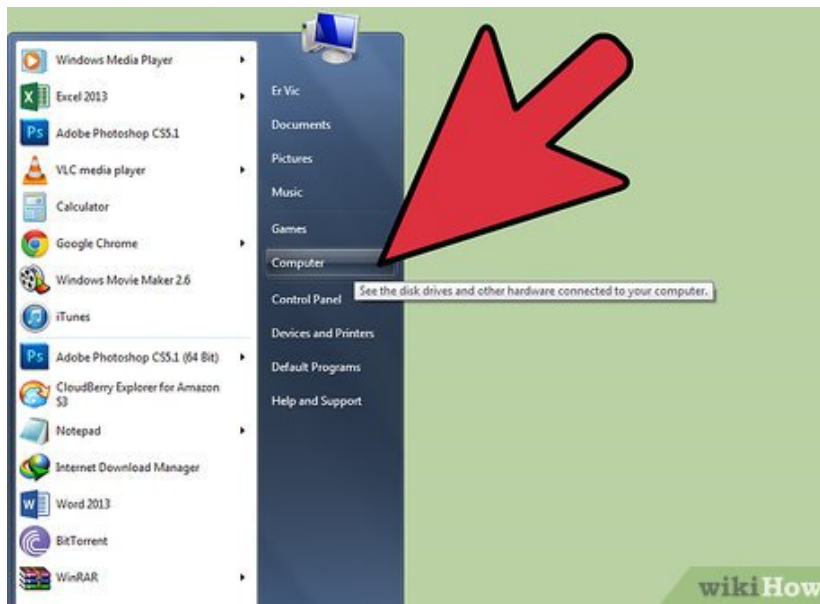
Windows Media Player
Excel 2013
Adobe Photoshop CS5.1
VLC media player
Calculator
Google Chrome
Windows Movie Maker 2.6
iTunes
Adobe Photoshop CS5.1 (64 Bit)
CloudBerry Explorer for Amazon S3
Notepad
Internet Download Manager
Word 2013
BitTorrent
WinRAR

Er Vic
Documents
Pictures
Music
Games
Computer
Control Panel
Devices and Printers
Default Programs
Help and Support

See the disk drives and other hardware connected to your computer.

wikiHow